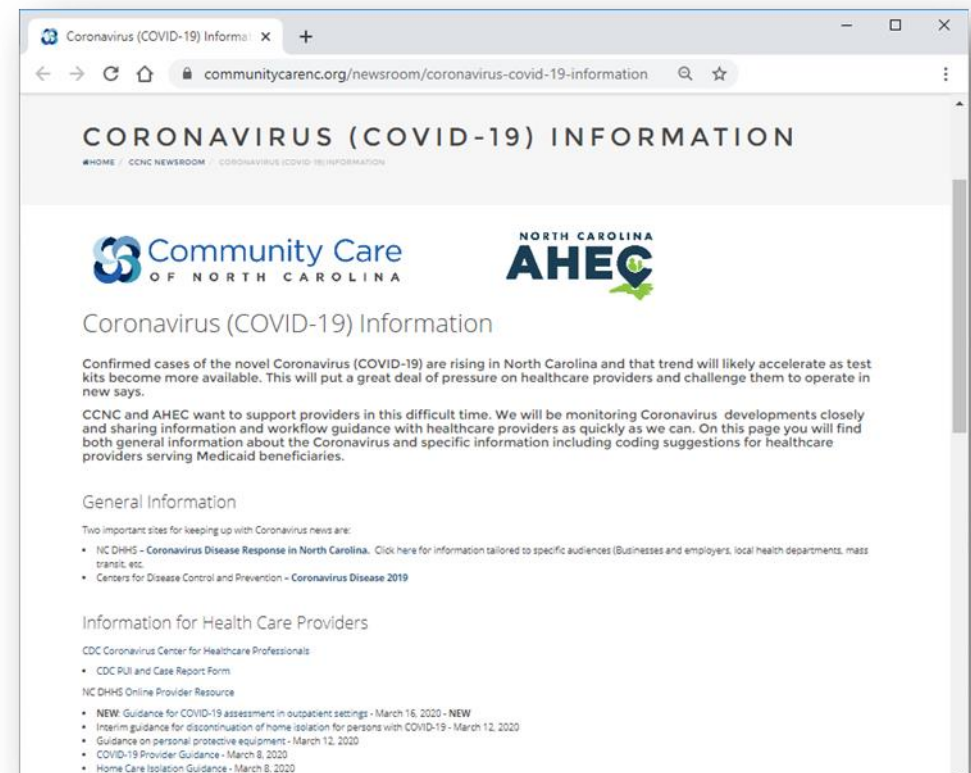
Coronavirus (COVID-19) Informa ×

communitycarenc.org/newsroom/coronavirus-covid-19-information

CORONAVIRUS (COVID-19) INFORMATION

HOME / CCNC NEWSROOM / CORONAVIRUS (COVID-19) INFORMATION

Community Care OF NORTH CAROLINA

NORTH CAROLINA AHEC

Coronavirus (COVID-19) Information

Confirmed cases of the novel Coronavirus (COVID-19) are rising in North Carolina and that trend will likely accelerate as test kits become more available. This will put a great deal of pressure on healthcare providers and challenge them to operate in new says.

CCNC and AHEC want to support providers in this difficult time. We will be monitoring Coronavirus developments closely and sharing information and workflow guidance with healthcare providers as quickly as we can. On this page you will find both general information about the Coronavirus and specific information including coding suggestions for healthcare providers serving Medicaid beneficiaries.

General Information

Two important sites for keeping up with Coronavirus news are:

• NC DHHS – Coronavirus Disease Response in North Carolina. Click here for information tailored to specific audiences (Businesses and employers, local health departments, mass transit, etc.
• Centers for Disease Control and Prevention – Coronavirus Disease 2019

Information for Health Care Providers

CDC Coronavirus Center for Healthcare Professionals

• CDC PUI and Case Report Form

NC DHHS Online Provider Resource

• NEW: Guidance for COVID-19 assessment in outpatient settings - March 16, 2020 - NEW
• Interim guidance for discontinuation of home isolation for persons with COVID-19 - March 12, 2020
• Guidance on personal protective equipment - March 12, 2020
• COVID-19 Provider Guidance - March 8, 2020
• Home Care Isolation Guidance - March 8, 2020